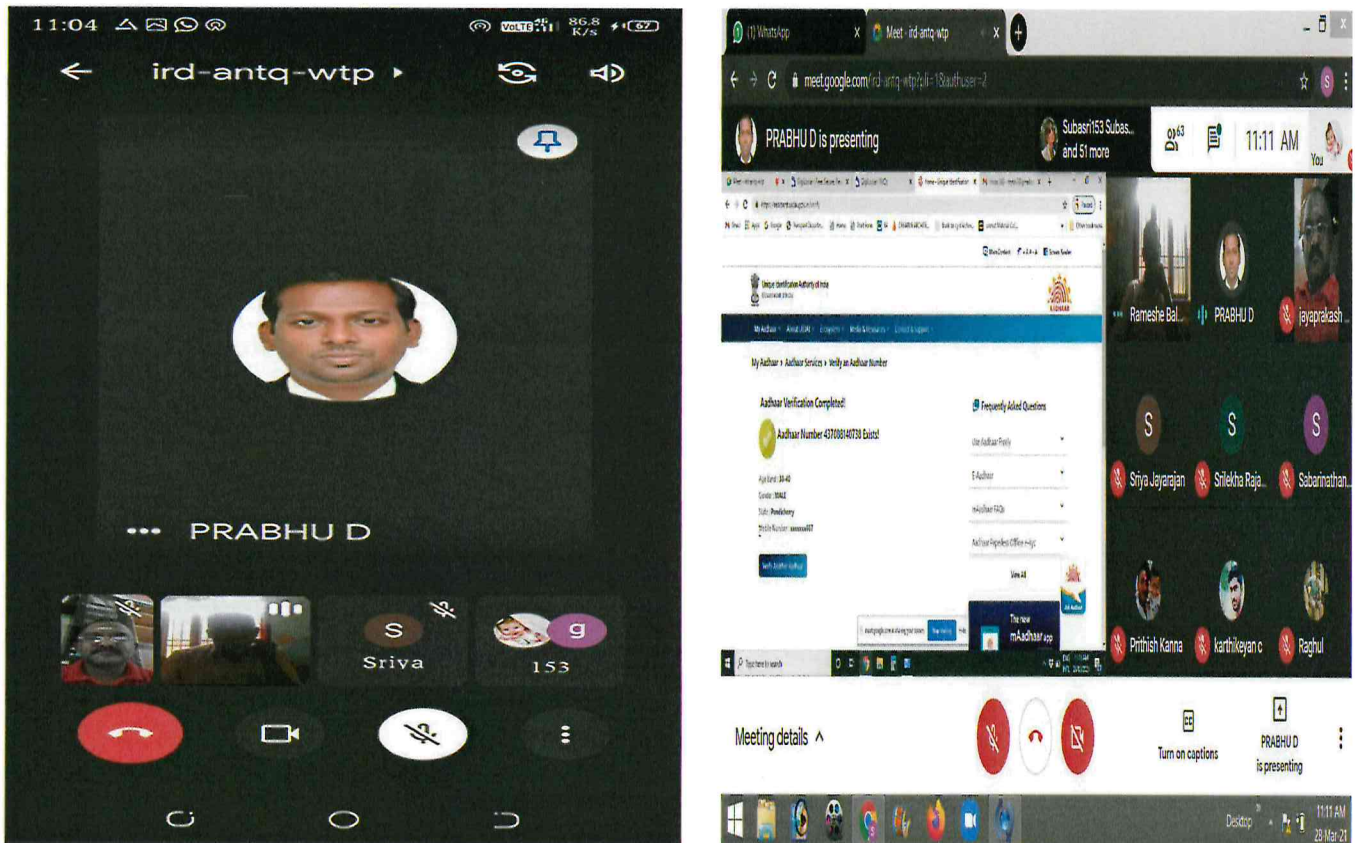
11:04

86.8 K/s 67

ird-antq-wtp

PRABHU D

S
Sriva

g
153

(1) WhatsApp
Meet - ird-antq-wtp

meet.google.com/ird-antq-wtp?pli=1&authuser=2

PRABHU D is presenting

Subasri153 Subas... and 51 more

63

11:11 AM

You

Unique Identification Authority of India

My Aadhaar > Aadhaar Services > Verify an Aadhaar Number

Aadhaar Verification Completed!

Aadhar Number 437088140738 Exists!

Age Band: 30-40
Gender: MALE
State: Pondicherry
Mobile Number: xxxxxxx457

Verify Another Aadhaar

Frequently Asked Questions

Use Aadhaar Freely

E-Aadhaar

mAadhaar FAQs

Aadhaar Paperless Offline e-kyc

View All

The new mAadhaar App

Type here to search

Rameshe Bal...

PRABHU D

jayaprakash...

S
Sriya Jayarajan

S
Srilekha Raja...

S
Sabarinathan...

Prithish Kanna

karthikeyan c

Raghul

Meeting details ^

Turn on captions

PRABHU D is presenting

Desktop

11:11 AM
28-Mar-21